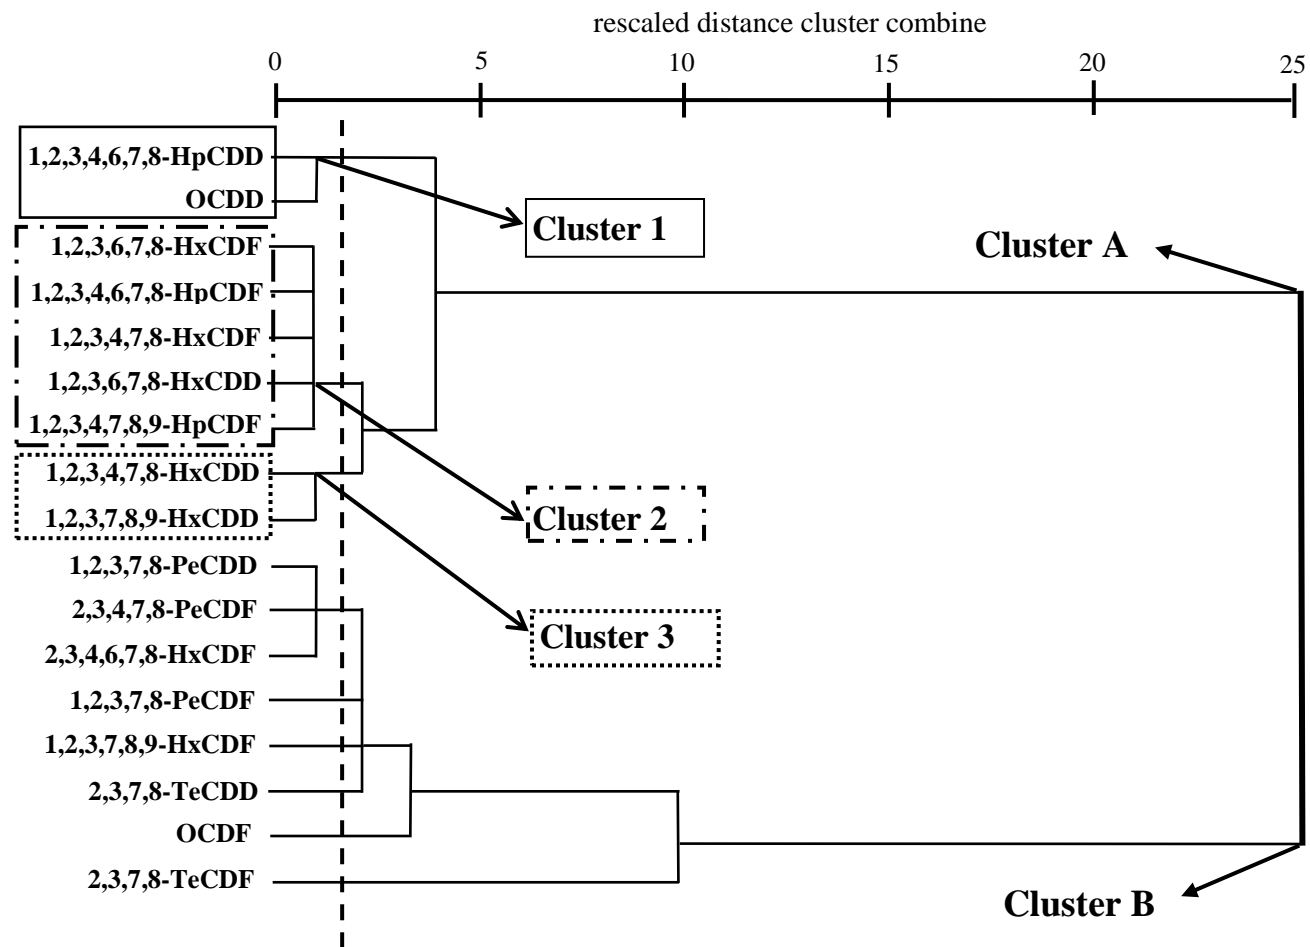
rescaled distance cluster combine

0 5 10 15 20 25

1,2,3,4,6,7,8-HpCDD
OCDD
1,2,3,6,7,8-HxCDF
1,2,3,4,6,7,8-HpCDF
1,2,3,4,7,8-HxCDF
1,2,3,6,7,8-HxCDD
1,2,3,4,7,8,9-HpCDF
1,2,3,4,7,8-HxCDD
1,2,3,7,8,9-HxCDD
1,2,3,7,8-PeCDD
2,3,4,7,8-PeCDF
2,3,4,6,7,8-HxCDF
1,2,3,7,8-PeCDF
1,2,3,7,8,9-HxCDF
2,3,7,8-TeCDD
OCDF
2,3,7,8-TeCDF

Cluster 1
Cluster 2
Cluster 3
Cluster A
Cluster B